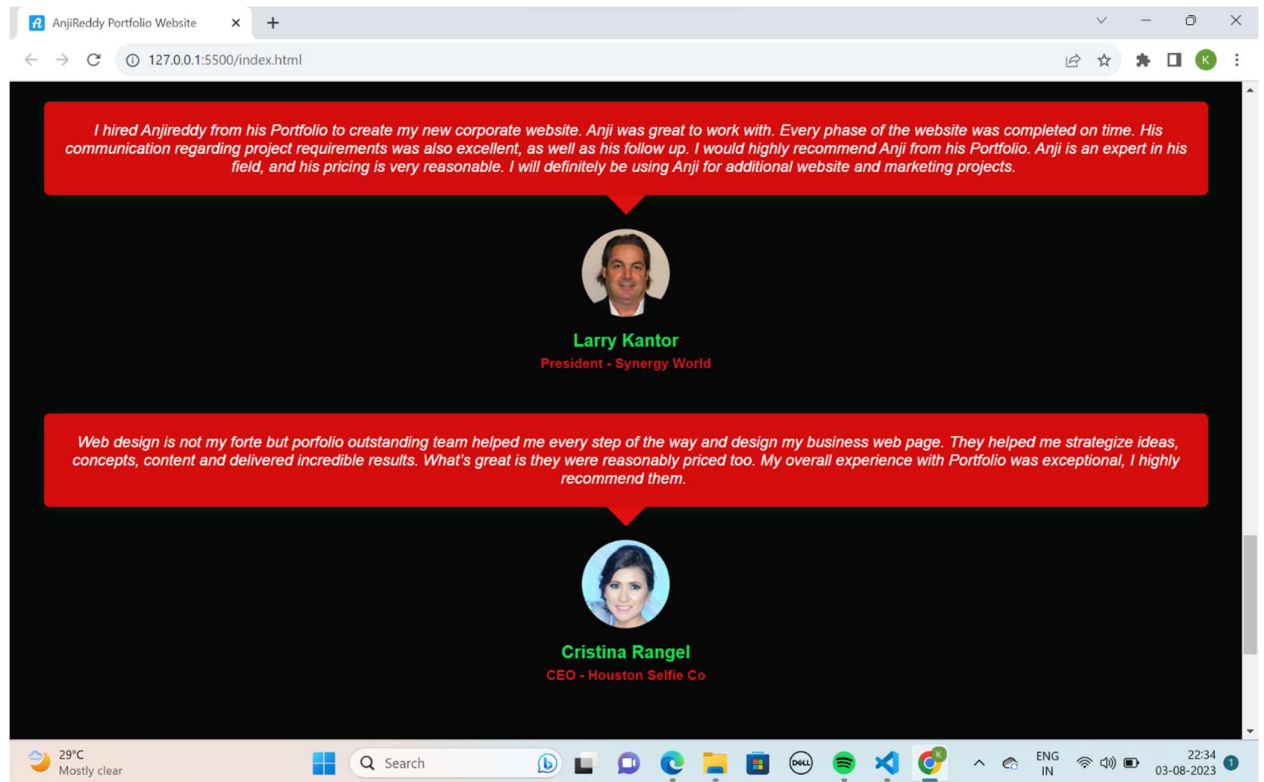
AnjiReddy Portfolio Website

127.0.0.1:5500/index.html

I hired Anjireddy from his Portfolio to create my new corporate website. Anji was great to work with. Every phase of the website was completed on time. His communication regarding project requirements was also excellent, as well as his follow up. I would highly recommend Anji from his Portfolio. Anji is an expert in his field, and his pricing is very reasonable. I will definitely be using Anji for additional website and marketing projects.

Larry Kantor
President - Synergy World

Web design is not my forte but porfolio outstanding team helped me every step of the way and design my business web page. They helped me strategize ideas, concepts, content and delivered incredible results. What's great is they were reasonably priced too. My overall experience with Portfolio was exceptional, I highly recommend them.

Cristina Rangel
CEO - Houston Selfie Co

29°C
Mostly clear
Search
ENG
IN
22:34
03-08-2023